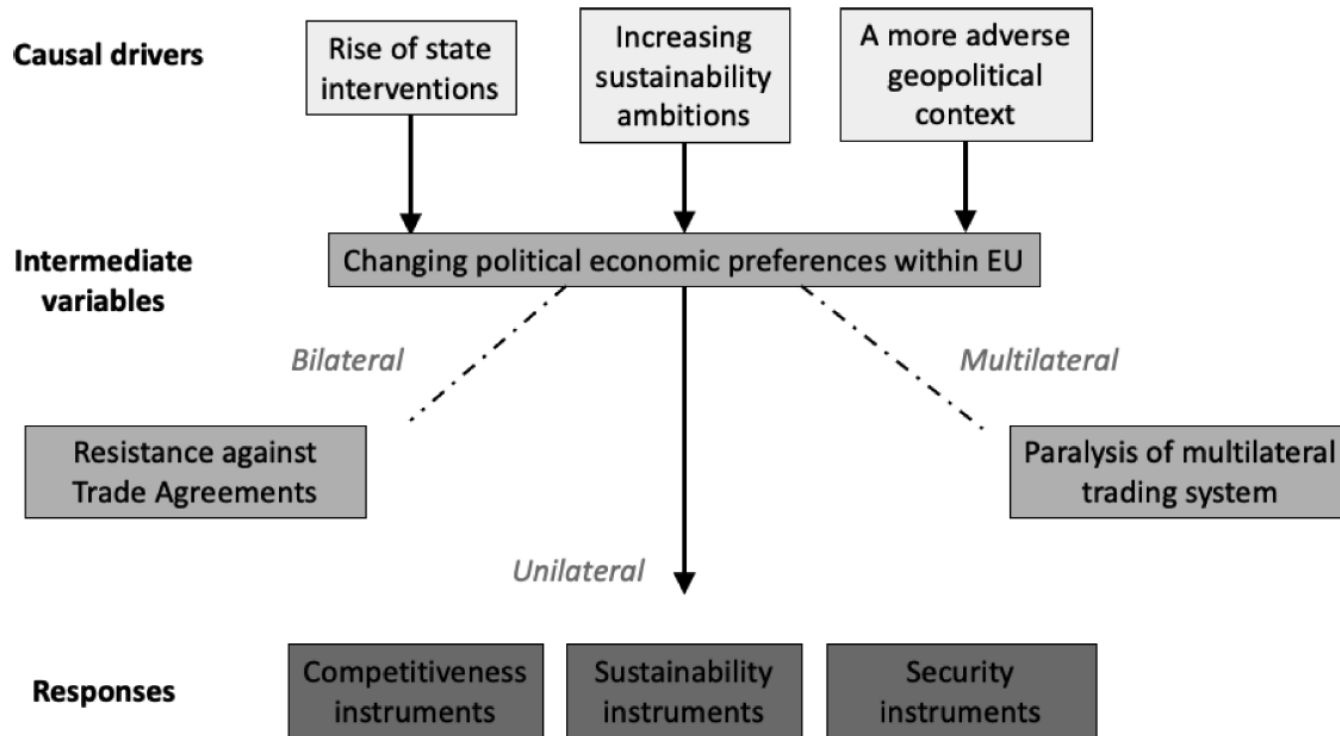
Causal drivers

Rise of state interventions

Increasing sustainability ambitions

A more adverse geopolitical context

Intermediate variables

Changing political economic preferences within EU

Bilateral

Multilateral

Resistance against Trade Agreements

Paralysis of multilateral trading system

Unilateral

Responses

Competitiveness instruments

Sustainability instruments

Security instruments